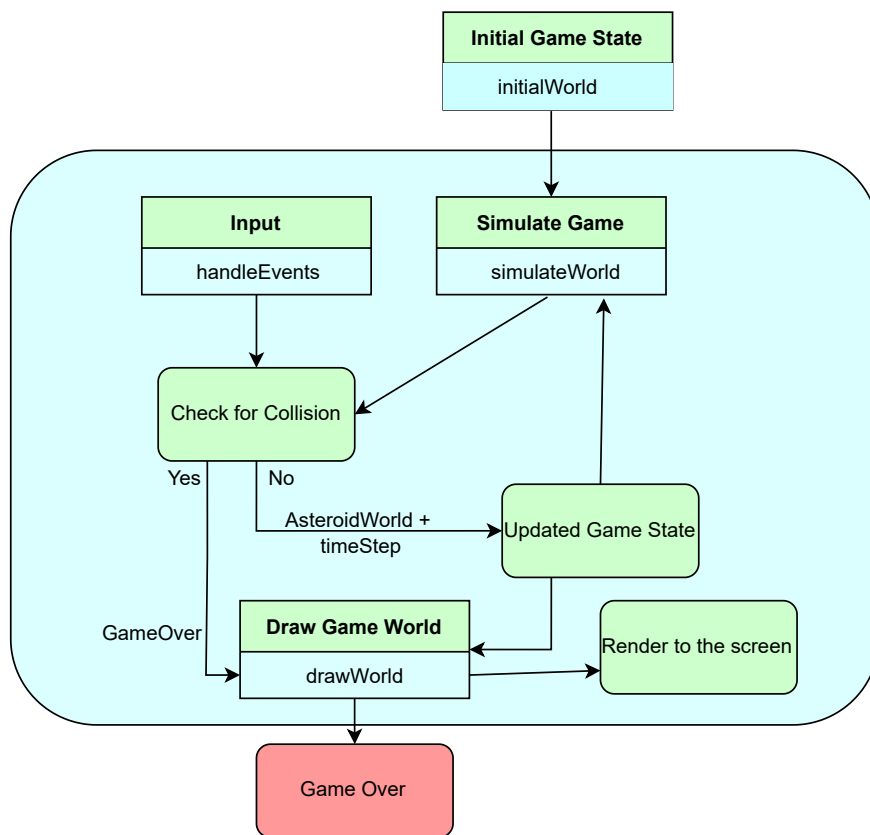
Initial Game State

initialWorld

Input

handleEvents

Simulate Game

simulateWorld

Check for Collision

Yes

No

AsteroidWorld + timeStep

Updated Game State

GameOver

Draw Game World

drawWorld

Render to the screen

Game Over